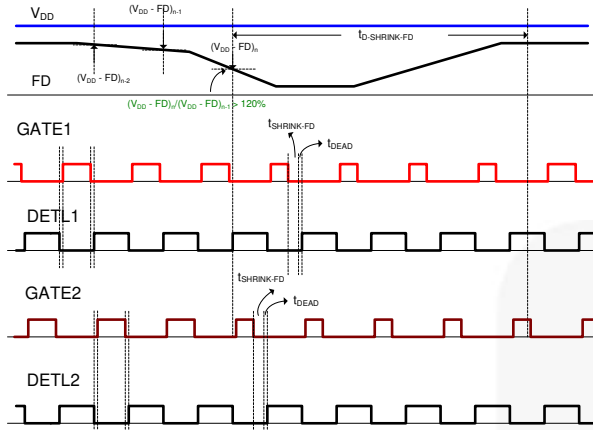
$V_{DD}$

$(V_{DD} - FD)_{n-1}$

$t_{D\text{-}SHRINK\text{-}FD}$

$(V_{DD} - FD)_n$

FD

$(V_{DD} - FD)_{n-2}$

$(V_{DD} - FD)_n/(V_{DD} - FD)_{n-1} > 120\%$

GATE1

$t_{SHRINK\text{-}FD}$

$t_{DEAD}$

DETL1

$t_{SHRINK\text{-}FD}$

GATE2

$t_{DEAD}$

DETL2